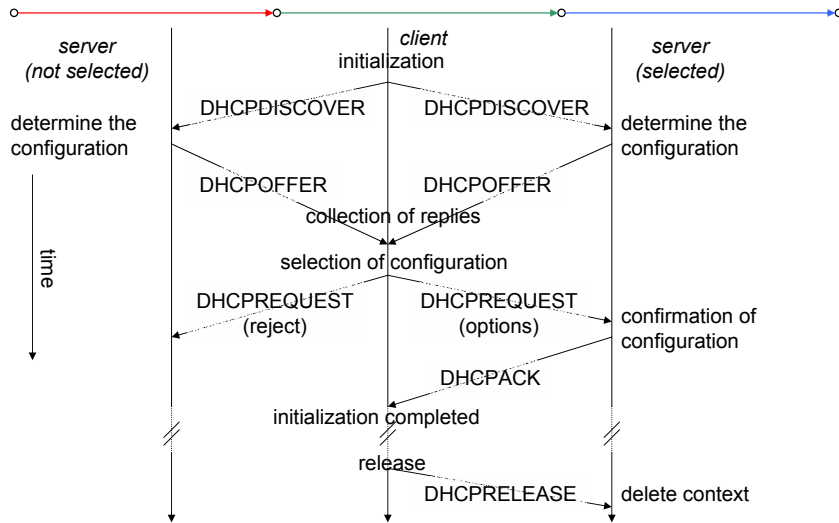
server
(not selected)

client
initialization

server
(selected)

DHCPDISCOVER

DHCPDISCOVER

determine the configuration

determine the configuration

DHCPOFFER

DHCPOFFER

collection of replies

time

selection of configuration

DHCPREQUEST
(reject)

DHCPREQUEST
(options)

confirmation of configuration

DHCPACK

initialization completed

release

DHCPRELEASE

delete context